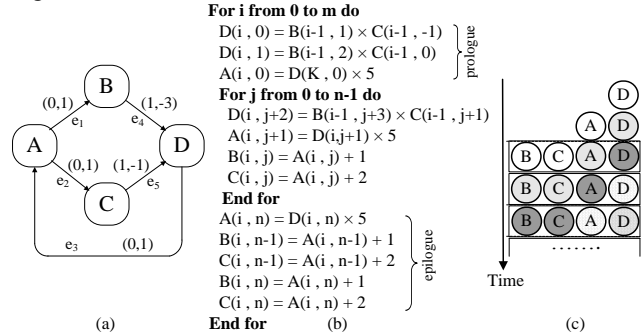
(0,1)
B
(1,-3)
e$_1$
e$_4$
A
D
(0,1)
(1,-1)
e$_2$
e$_5$
C
e$_3$
(0,1)
(a)

**For i from 0 to m do**
D(i , 0) = B(i-1 , 1) × C(i-1 , -1)
D(i , 1) = B(i-1 , 2) × C(i-1 , 0)
A(i , 0) = D(K , 0) × 5
prologue
**For j from 0 to n-1 do**
D(i , j+2) = B(i-1 , j+3) × C(i-1 , j+1)
A(i , j+1) = D(i,j+1) × 5
B(i , j) = A(i , j) + 1
C(i , j) = A(i , j) + 2
**End for**
A(i , n) = D(i , n) × 5
B(i , n-1) = A(i , n-1) + 1
C(i , n-1) = A(i , n-1) + 2
B(i , n) = A(i , n) + 1
C(i , n) = A(i , n) + 2
epilogue
**End for**
(b)

D
A D
B C A D
B C A D
B C A D
.......
Time
(c)